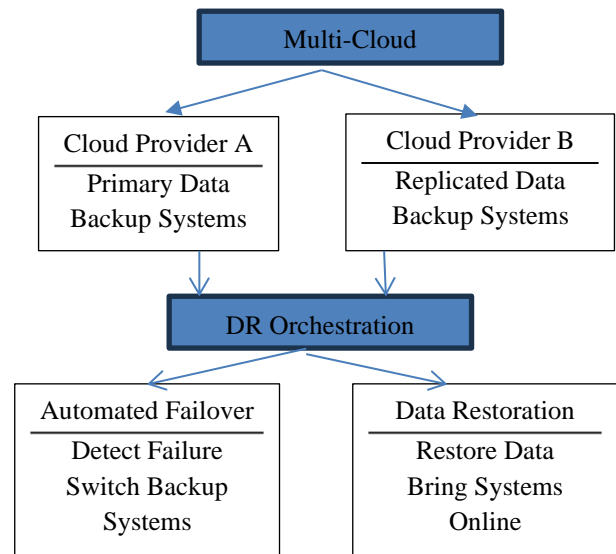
Multi-Cloud

Cloud Provider A
Primary Data Backup Systems

Cloud Provider B
Replicated Data Backup Systems

DR Orchestration

Automated Failover
Detect Failure Switch Backup Systems

Data Restoration
Restore Data Bring Systems Online